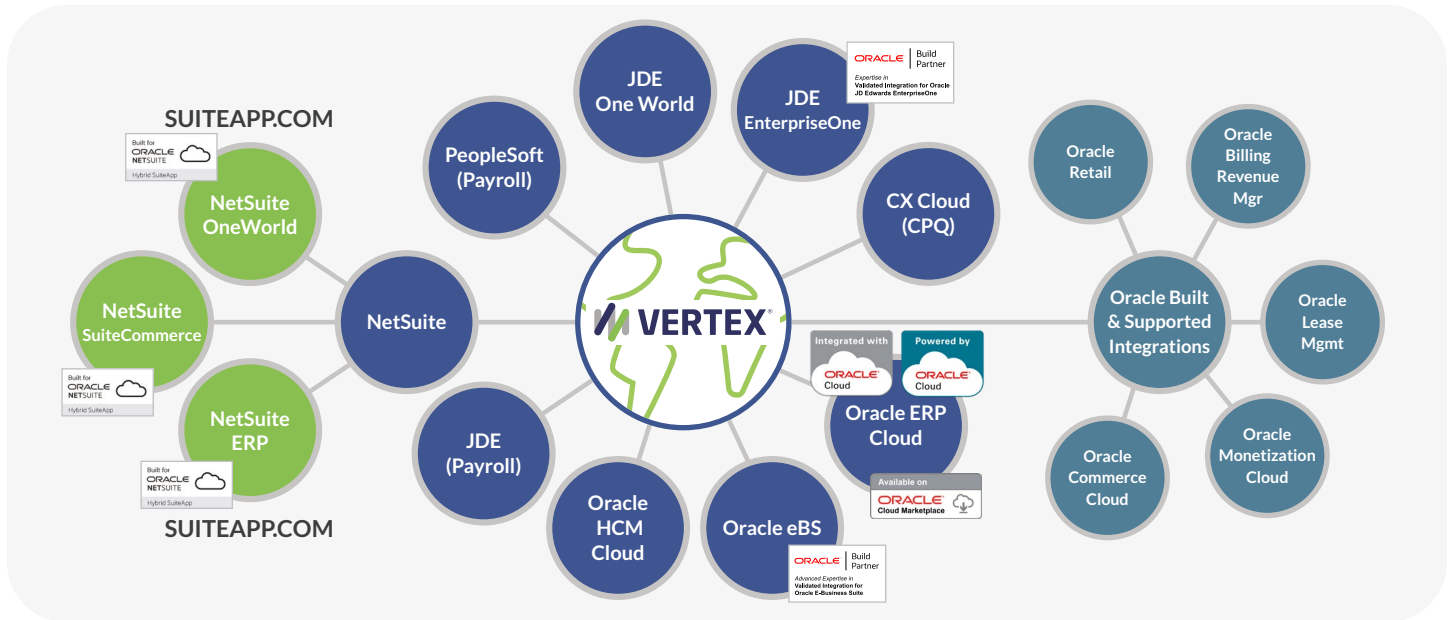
SUITEAPP.COM

Built for ORACLE NETSUITE
Hybrid SuiteApp

NetSuite OneWorld

NetSuite SuiteCommerce

Built for ORACLE NETSUITE
Hybrid SuiteApp

NetSuite ERP

Built for ORACLE NETSUITE
Hybrid SuiteApp

SUITEAPP.COM

NetSuite

PeopleSoft (Payroll)

JDE One World

JDE EnterpriseOne

ORACLE Build Partner
Expertise in Validated Integration for Oracle JD Edwards EnterpriseOne

CX Cloud (CPQ)

VERTEX®

JDE (Payroll)

Oracle HCM Cloud

Oracle eBS

ORACLE Build Partner
Advanced Expertise in Validated Integration for Oracle E-Business Suite

Integrated with ORACLE Cloud

Powered by ORACLE Cloud

Oracle ERP Cloud

Available on ORACLE Cloud Marketplace

Oracle Retail

Oracle Billing Revenue Mgr

Oracle Built & Supported Integrations

Oracle Lease Mgmt

Oracle Commerce Cloud

Oracle Monetization Cloud